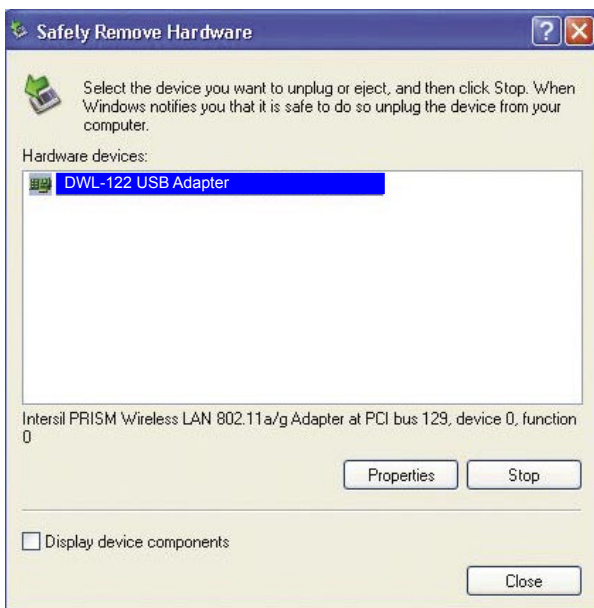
Safely Remove Hardware

?

Select the device you want to unplug or eject, and then click Stop. When Windows notifies you that it is safe to do so unplug the device from your computer.

Hardware devices:

DWL-122 USB Adapter

Intersil PRISM Wireless LAN 802.11a/g Adapter at PCI bus 129, device 0, function 0

Properties

Stop

Display device components

Close